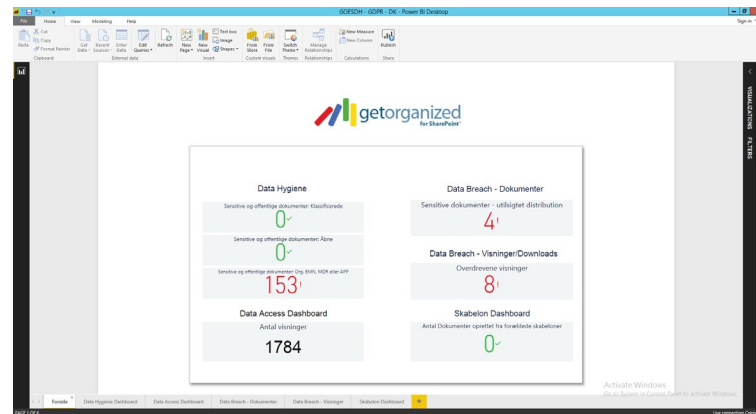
GOESDH - GDPR - DX - Power BI Desktop

Sign in

File Home View Modeling Help

Cut Copy Format Painter Paste Clipboard

Get Data Recent Sources Enter Data Edit Queries Refresh External data

New Page New Visual Text box Image Shapes Insert

From Store From File Custom visuals

Switch Theme Themes

Manage Relationships Relationships

New Measure New Column Calculations

Publish Share

VISUALIZATIONS FILTERS

getorganized for SharePoint

Data Hygiene

Sensitive og offentlige dokumenter: Klassificerede

0

Sensitive og offentlige dokumenter: Åbne

0

Sensitive og offentlige dokumenter Org, EMN, MDR eller APP

153

Data Access Dashboard

Antal visninger

1784

Data Breach - Dokumenter

Sensitive dokumenter - utilsigtet distribution

4

Data Breach - Visninger/Downloads

Overdrevene visninger

8

Skabelon Dashboard

Antal Dokumenter oprettet fra forældede skabeloner

0

Activate Windows
Go to System in Control Panel to activate Windows.

Forside Data Hygiene Dashboard Data Access Dashboard Data Breach - Dokumenter Data Breach - Visninger Skabelon Dashboard +

PAGE 1 OF 6